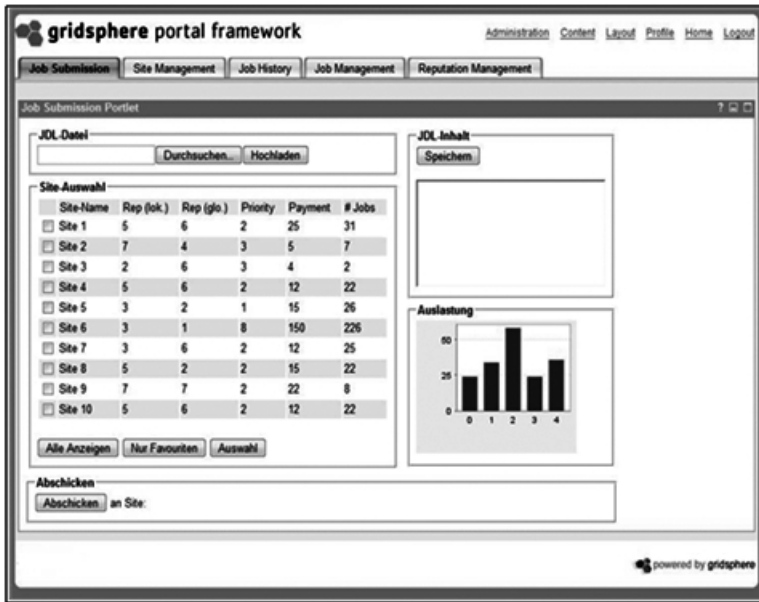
gridsphere portal framework

Administration Content Layout Profile Home Logout

Job Submission | Site Management | Job History | Job Management | Reputation Management

Job Submission Portlet

JDL-Datei

Durchsuchen... Hochladen

Site-Auswahl

| | Site-Name | Rep (lok.) | Rep (glo.) | Priority | Payment | # Jobs |
|---|---|---|---|---|---|---|
| ☐ | Site 1 | 5 | 6 | 2 | 25 | 31 |
| ☐ | Site 2 | 7 | 4 | 3 | 5 | 7 |
| ☐ | Site 3 | 2 | 6 | 3 | 4 | 2 |
| ☐ | Site 4 | 5 | 6 | 2 | 12 | 22 |
| ☐ | Site 5 | 3 | 2 | 1 | 15 | 26 |
| ☐ | Site 6 | 3 | 1 | 8 | 150 | 226 |
| ☐ | Site 7 | 3 | 6 | 2 | 12 | 25 |
| ☐ | Site 8 | 5 | 2 | 2 | 15 | 22 |
| ☐ | Site 9 | 7 | 7 | 2 | 22 | 8 |
| ☐ | Site 10 | 5 | 6 | 2 | 12 | 22 |

Alle Anzeigen | Nur Favouriten | Auswahl

JDL-Inhalt

Speichern

Auslastung

50
25
0
0 1 2 3 4

Abschicken

Abschicken an Site:

powered by gridsphere